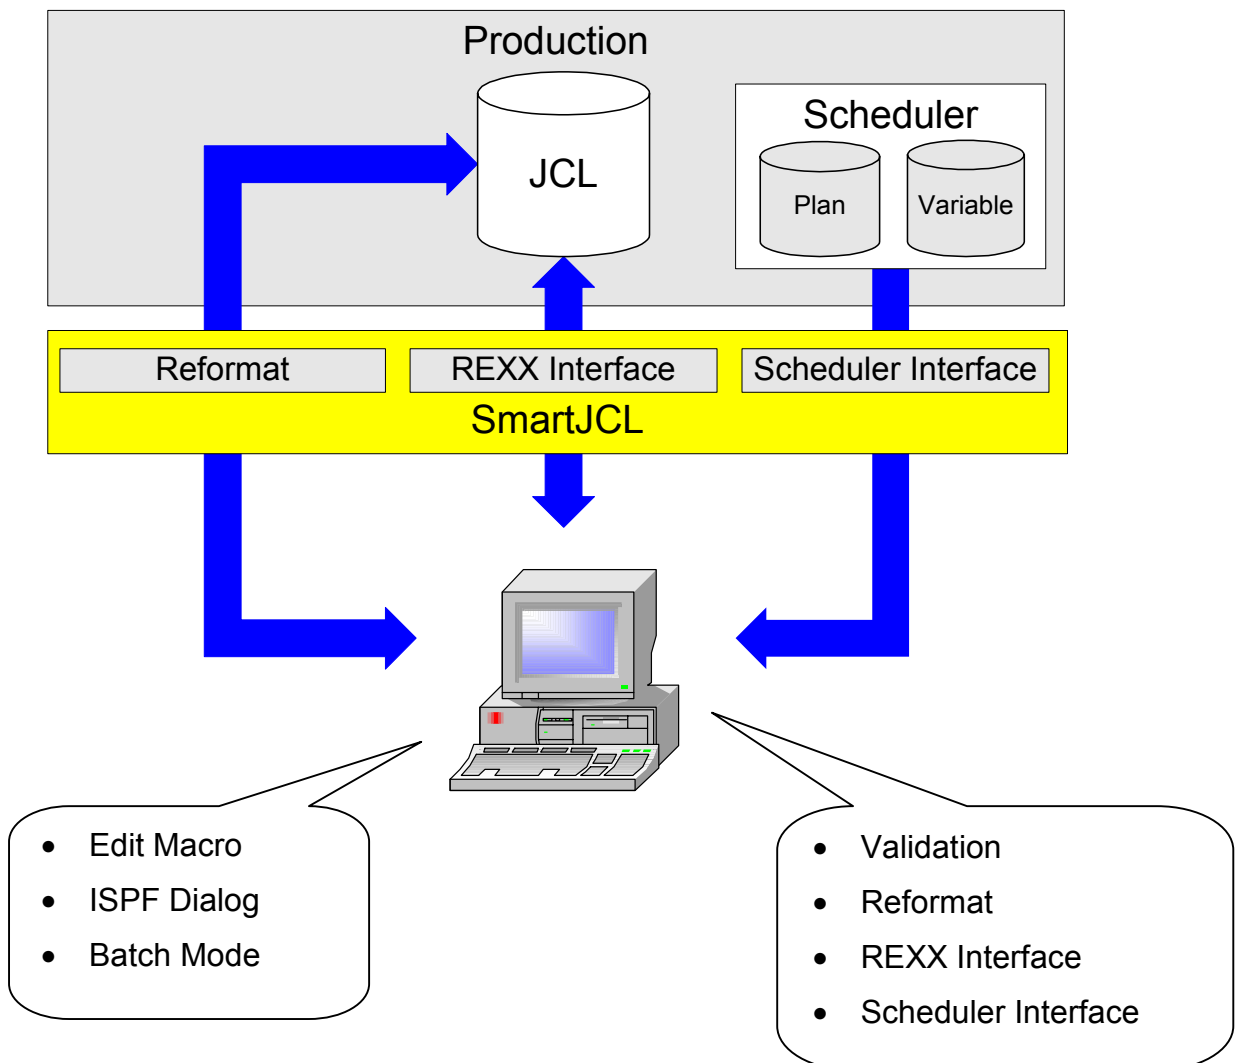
Production

JCL

Scheduler

Plan

Variable

Reformat

REXX Interface

Scheduler Interface

SmartJCL

- Edit Macro
- ISPF Dialog
- Batch Mode

- Validation
- Reformat
- REXX Interface
- Scheduler Interface